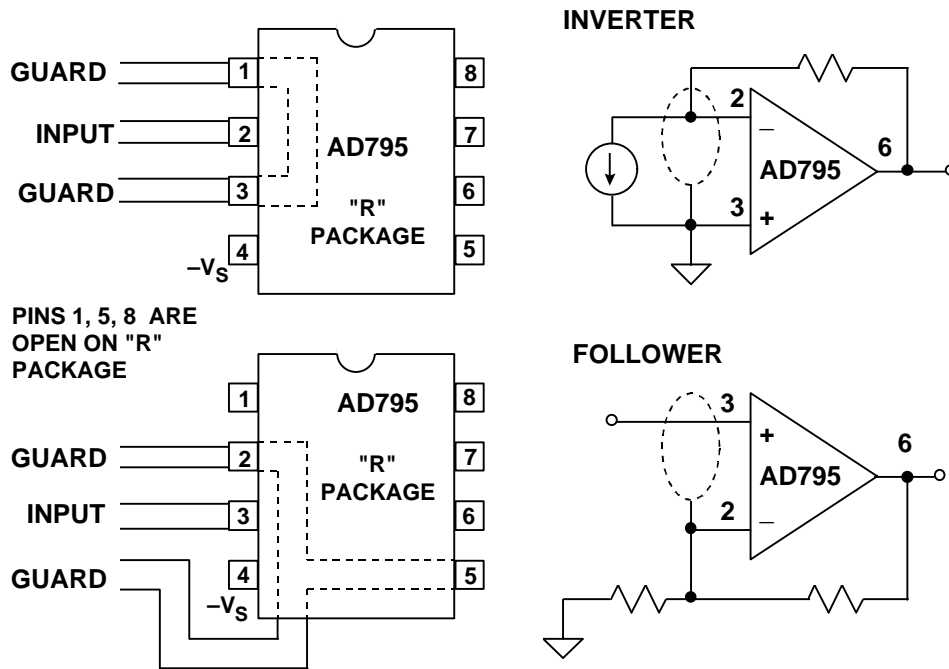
GUARD
INPUT
GUARD
$-V_S$
1
2
3
4
8
7
6
5
AD795
"R"
PACKAGE

INVERTER
2
3
–
+
AD795
6

PINS 1, 5, 8 ARE OPEN ON "R" PACKAGE

GUARD
INPUT
GUARD
$-V_S$
1
2
3
4
8
7
6
5
AD795
"R"
PACKAGE

FOLLOWER
3
2
+
–
AD795
6